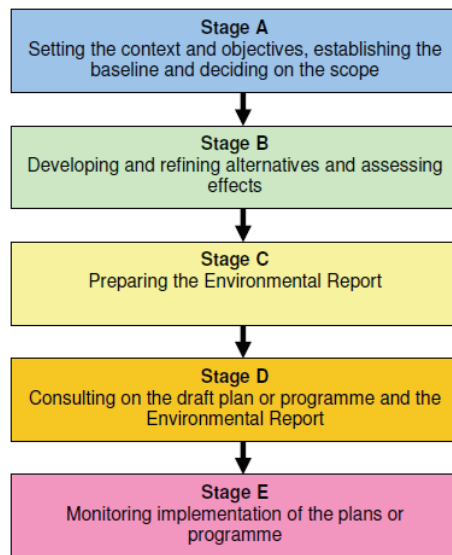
Stage A
Setting the context and objectives, establishing the baseline and deciding on the scope

Stage B
Developing and refining alternatives and assessing effects

Stage C
Preparing the Environmental Report

Stage D
Consulting on the draft plan or programme and the Environmental Report

Stage E
Monitoring implementation of the plans or programme